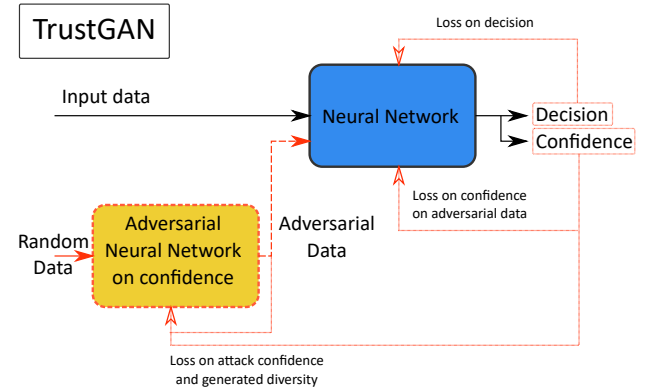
TrustGAN

Loss on decision

Input data

Neural Network

Decision

Confidence

Loss on confidence on adversarial data

Random Data

Adversarial Neural Network on confidence

Adversarial Data

Loss on attack confidence and generated diversity